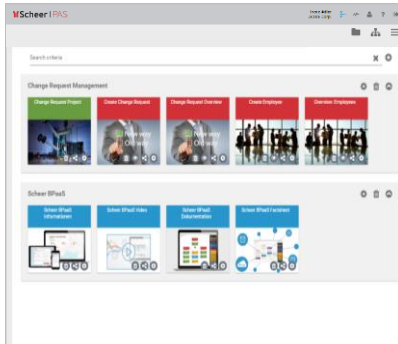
Scheer | PAS

Search criteria

Change Request Management

Change Request Project

Create Change Request

Change Request Overview

Create Employee

Overview Employees

Scheer BPaaS

Scheer BPaaS Informationen

Scheer BPaaS Video

Scheer BPaaS Dokumentation

Scheer BPaaS Factsheet